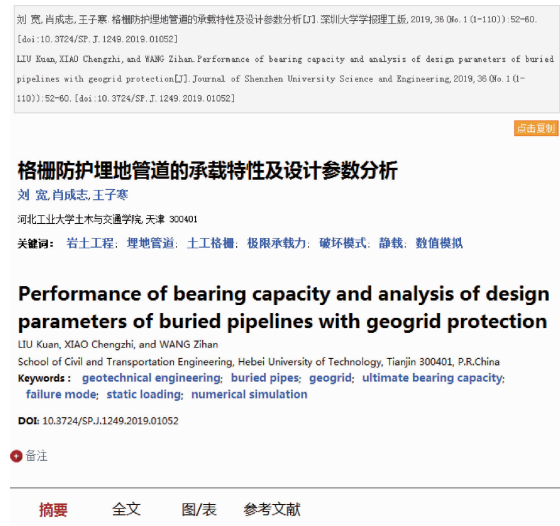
刘 宽,肖成志,王子寒. 格栅防护埋地管道的承载特性及设计参数分析[J]. 深圳大学学报理工版, 2019, 36 (No.1 (1-110)): 52-60. [doi:10.3724/SP.J.1249.2019.01052]

LIU Kuan, XIAO Chengzhi, and WANG Zihan. Performance of bearing capacity and analysis of design parameters of buried pipelines with geogrid protection[J]. Journal of Shenzhen University Science and Engineering, 2019, 36 (No.1 (1-110)): 52-60. [doi:10.3724/SP.J.1249.2019.01052]

点击复制

格栅防护埋地管道的承载特性及设计参数分析

刘 宽, 肖成志, 王子寒

河北工业大学土木与交通学院, 天津 300401

关键词: 岩土工程; 埋地管道; 土工格栅; 极限承载力; 破坏模式; 静载; 数值模拟

Performance of bearing capacity and analysis of design parameters of buried pipelines with geogrid protection

LIU Kuan, XIAO Chengzhi, and WANG Zihan

School of Civil and Transportation Engineering, Hebei University of Technology, Tianjin 300401, P.R.China

Keywords: geotechnical engineering; buried pipes; geogrid; ultimate bearing capacity; failure mode; static loading; numerical simulation

DOI: 10.3724/SP.J.1249.2019.01052

备注

摘要 全文 图/表 参考文献